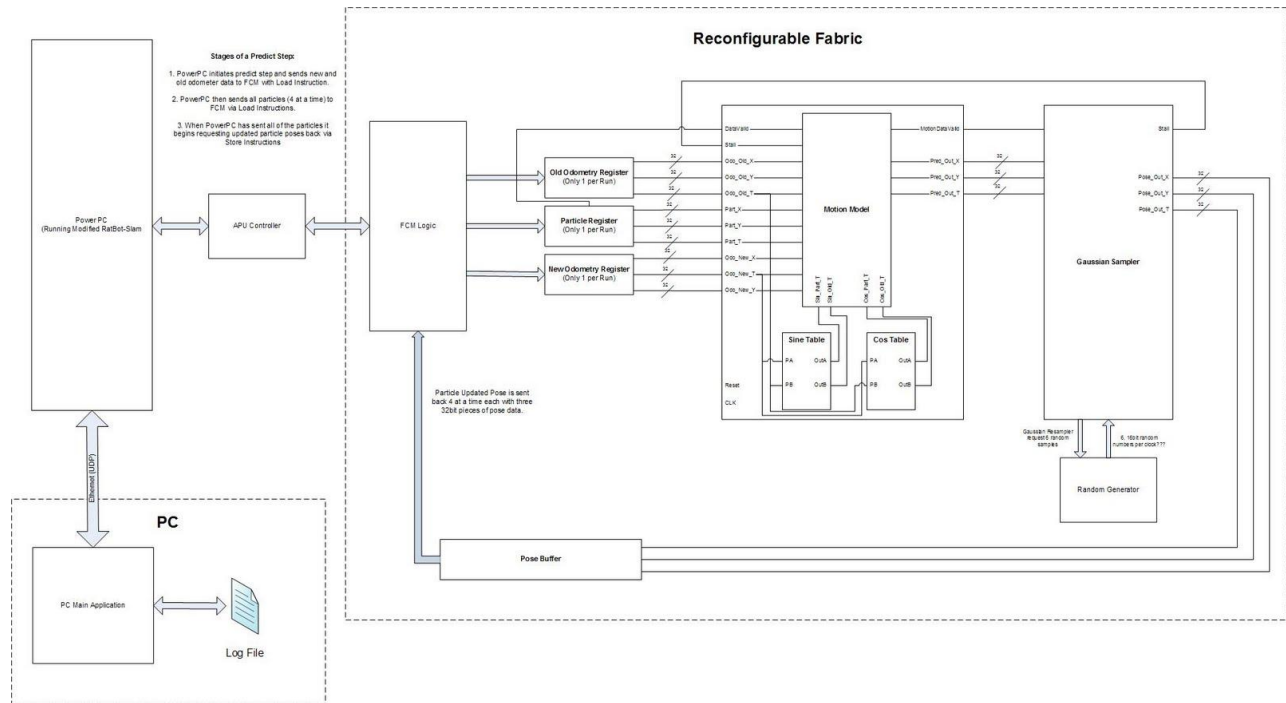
Stages of a Predict Step:

1. PowerPC initiates predict step and sends new and old odometer data to FCM with Load Instruction.

2. PowerPC then sends all particles (4 at a time) to FCM via Load Instructions.

3. When PowerPC has sent all of the particles it begins requesting updated particle poses back via Store Instructions

Reconfigurable Fabric

Power PC
(Running Modified RatBot-Slam

APU Controller

FCM Logic

Old Odometry Register
(Only 1 per Run)

Particle Register
(Only 1 per Run)

New Odometry Register
(Only 1 per Run)

DataValid
Stall
Odo_Old_X
Odo_Old_Y
Odo_Old_T
Part_X
Part_Y
Part_T
Odo_New_X
Odo_New_T
Odo_New_Y

32
32
32
32
32
32
32
32
32

Motion Model

Motion DataValid
Pred_Out_X
Pred_Out_Y
Pred_Out_T

32
32
32

Sin_Part_T
Sin_Old_T
Cos_Part_T
Cos_Old_T

Sine Table
PA
OutA
PB
OutB

Cos Table
PA
OutA
PB
OutB

Reset
CLK

Gaussian Sampler

Stall
Pose_Out_X
Pose_Out_Y
Pose_Out_T

32
32
32

Gaussian Resampler request 6 random samples

6, 16bit random numbers per clock???

Random Generator

Particle Updated Pose is sent back 4 at a time each with three 32bit pieces of pose data.

Ethernet (UDP)

PC

PC Main Application

Log File

Pose Buffer